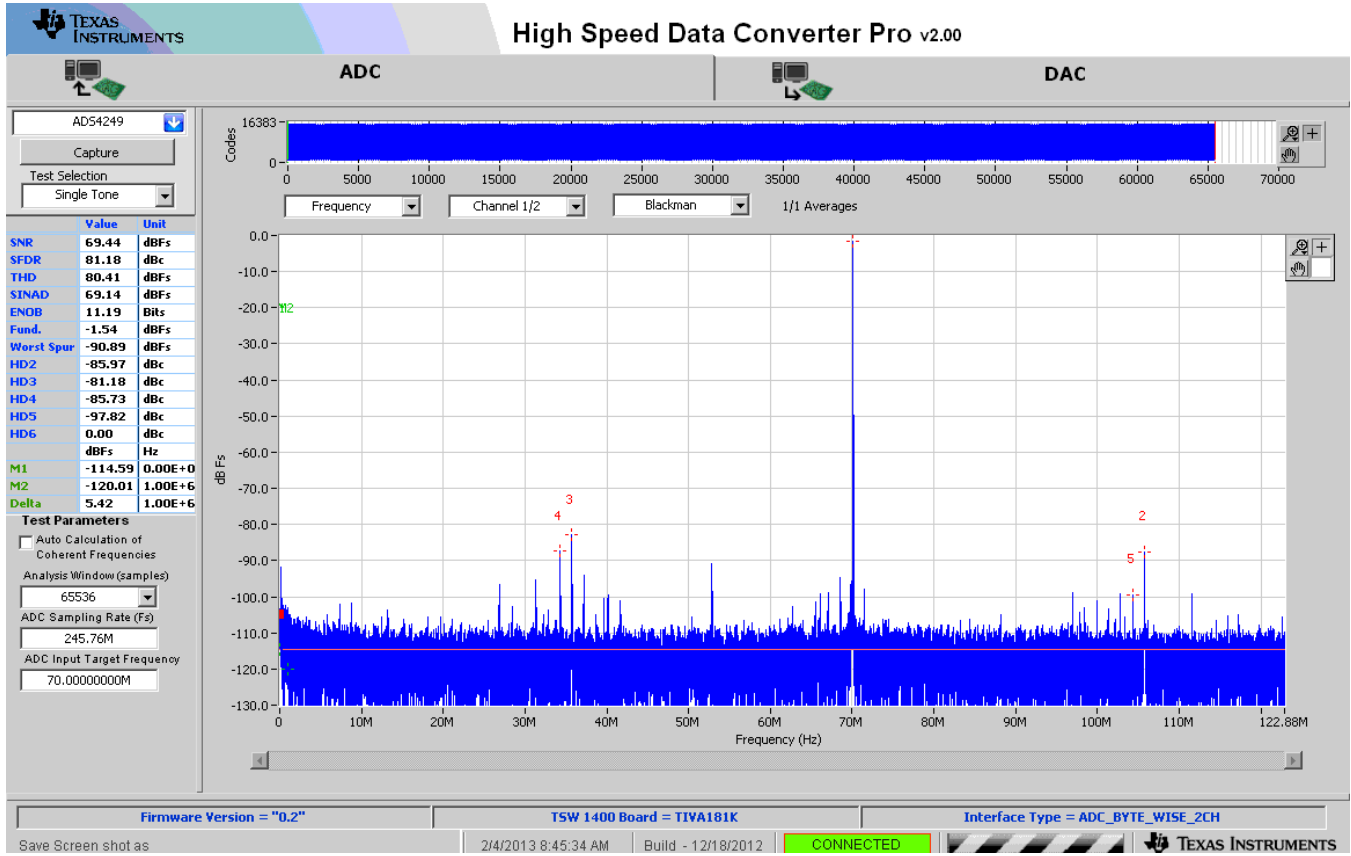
TEXAS INSTRUMENTS

High Speed Data Converter Pro v2.00

ADC

DAC

ADS4249

Capture

Test Selection

Single Tone

16383
Codes
0

0 5000 10000 15000 20000 25000 30000 35000 40000 45000 50000 55000 60000 65000 70000

Frequency

Channel 1/2

Blackman

1/1 Averages

| | Value | Unit |
|---|---|---|
| SNR | 69.44 | dBFs |
| SFDR | 81.18 | dBc |
| THD | 80.41 | dBFs |
| SINAD | 69.14 | dBFs |
| ENOB | 11.19 | Bits |
| Fund. | -1.54 | dBFs |
| Worst Spur | -90.89 | dBFs |
| HD2 | -85.97 | dBc |
| HD3 | -81.18 | dBc |
| HD4 | -85.73 | dBc |
| HD5 | -97.82 | dBc |
| HD6 | 0.00 | dBc |
| | dBFs | Hz |
| M1 | -114.59 | 0.00E+0 |
| M2 | -120.01 | 1.00E+6 |
| Delta | 5.42 | 1.00E+6 |

Test Parameters

Auto Calculation of Coherent Frequencies

Analysis Window (samples)

65536

ADC Sampling Rate (Fs)

245.76M

ADC Input Target Frequency

70.00000000M

0.0
-10.0
-20.0 M2
-30.0
-40.0
-50.0
-60.0
-70.0
-80.0
-90.0
-100.0
-110.0
-120.0
-130.0

dB Fs

3
4
2
5

0 10M 20M 30M 40M 50M 60M 70M 80M 90M 100M 110M 122.88M

Frequency (Hz)

Firmware Version = "0.2"

TSW 1400 Board = TIVA181K

Interface Type = ADC_BYTE_WISE_2CH

Save Screen shot as

2/4/2013 8:45:34 AM

Build - 12/18/2012

CONNECTED

TEXAS INSTRUMENTS